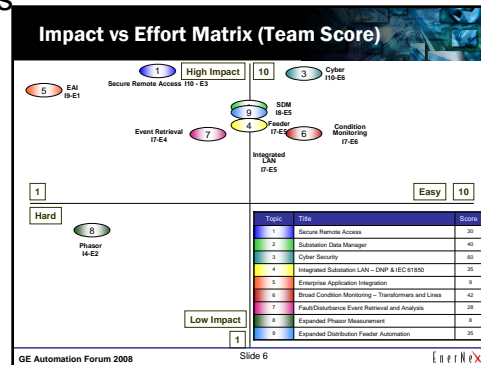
Impact vs Effort Matrix (Team Score)

1 Secure Remote Access I10 - E3

High Impact

10

3 Cyber I10-E6

5 EAI I9-E1

9 SDM I8-E5

4 Feeder I7-E5

Event Retrieval 7 I7-E4

6 Condition Monitoring I7-E6

Integrated LAN I7-E5

1

Easy

10

Hard

8 Phasor I4-E2

Low Impact

1

| Topic | Title | Score |
|---|---|---|
| 1 | Secure Remote Access | 30 |
| 2 | Substation Data Manager | 40 |
| 3 | Cyber Security | 60 |
| 4 | Integrated Substation LAN – DNP & IEC 61850 | 35 |
| 5 | Enterprise Application Integration | 9 |
| 6 | Broad Condition Monitoring – Transformers and Lines | 42 |
| 7 | Fault/Disturbance Event Retrieval and Analysis | 28 |
| 8 | Expanded Phasor Measurement | 8 |
| 9 | Expanded Distribution Feeder Automation | 35 |

GE Automation Forum 2008

Slide 6

EnerNex